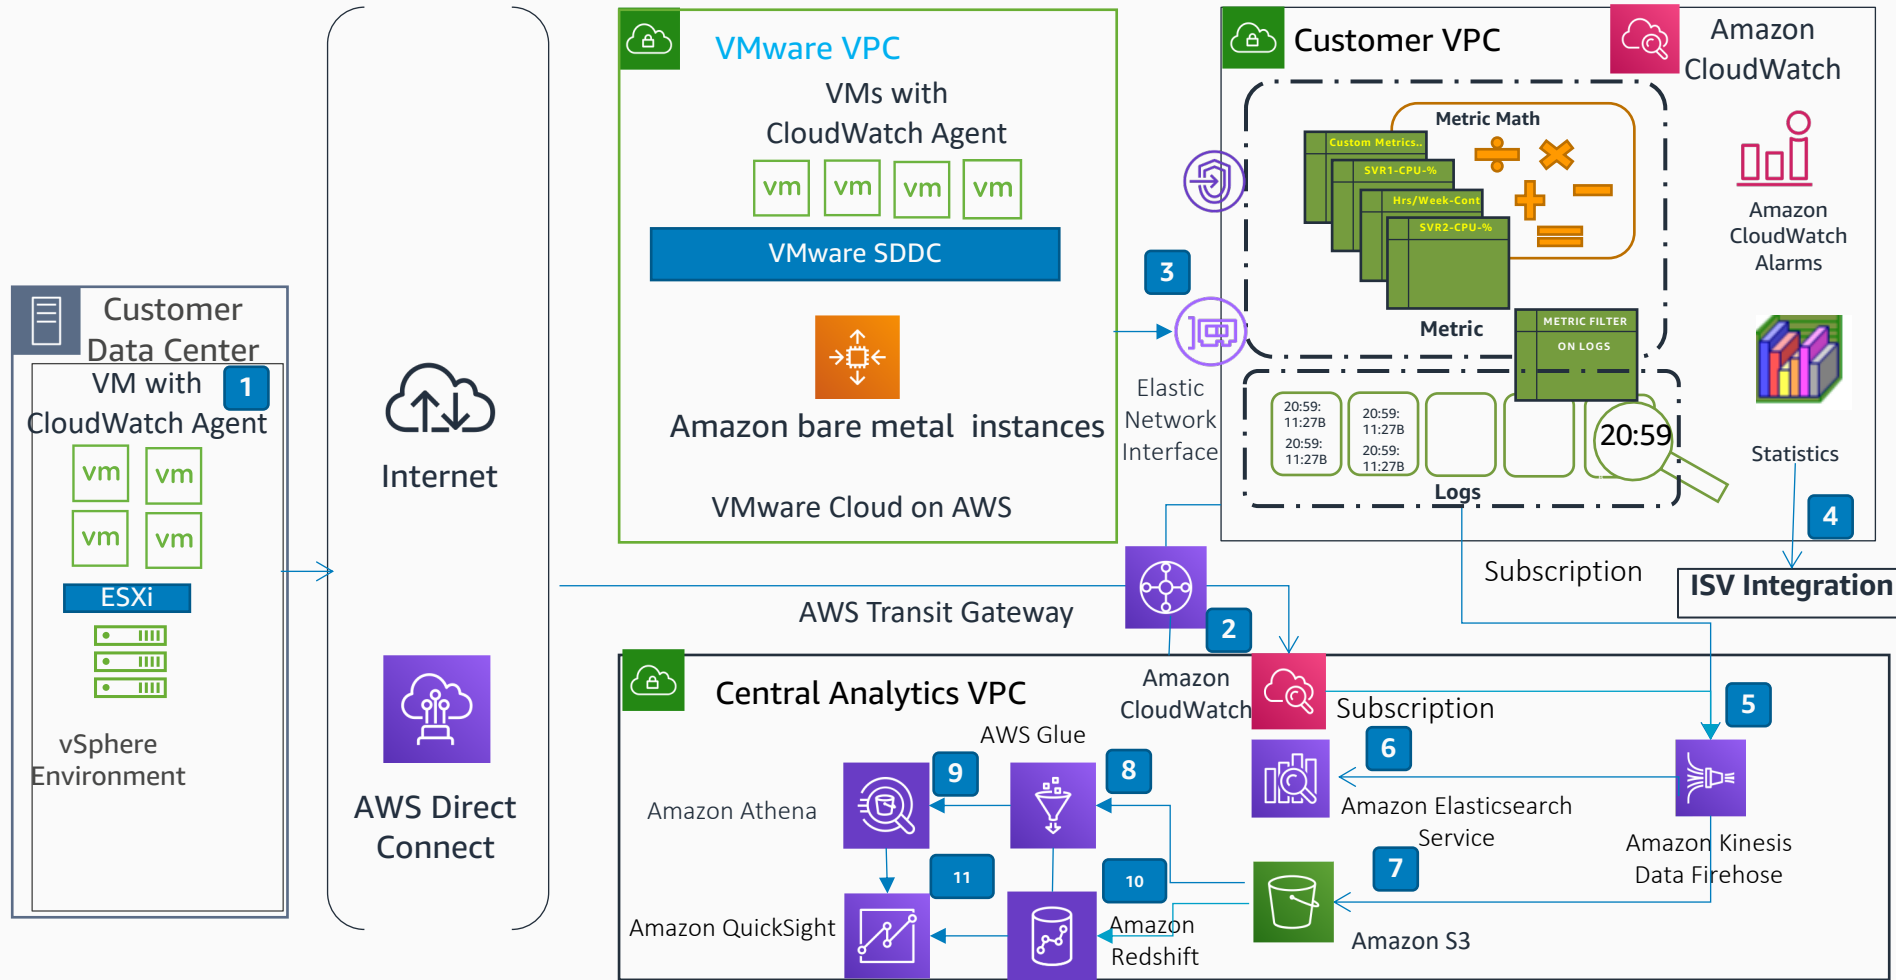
Customer Data Center

VM with CloudWatch Agent

1

vm vm vm vm

ESXi

vSphere Environment

Internet

AWS Direct Connect

VMware VPC

VMs with CloudWatch Agent

vm vm vm vm

VMware SDDC

Amazon bare metal instances

VMware Cloud on AWS

3

Elastic Network Interface

Customer VPC

Amazon CloudWatch

Metric Math

Custom Metrics..

SVR1-CPU-%

Hrs/Week-Cont

SVR2-CPU-%

Metric

METRIC FILTER ON LOGS

20:59: 11:27B 20:59: 11:27B

20:59: 11:27B 20:59: 11:27B

20:59

Logs

Amazon CloudWatch Alarms

Statistics

4

ISV Integration

Subscription

AWS Transit Gateway

2

Amazon CloudWatch

Central Analytics VPC

Subscription

5

AWS Glue

6

Amazon Elasticsearch Service

Amazon Athena

9

8

Amazon Kinesis Data Firehose

7

11

10

Amazon QuickSight

Amazon Redshift

Amazon S3